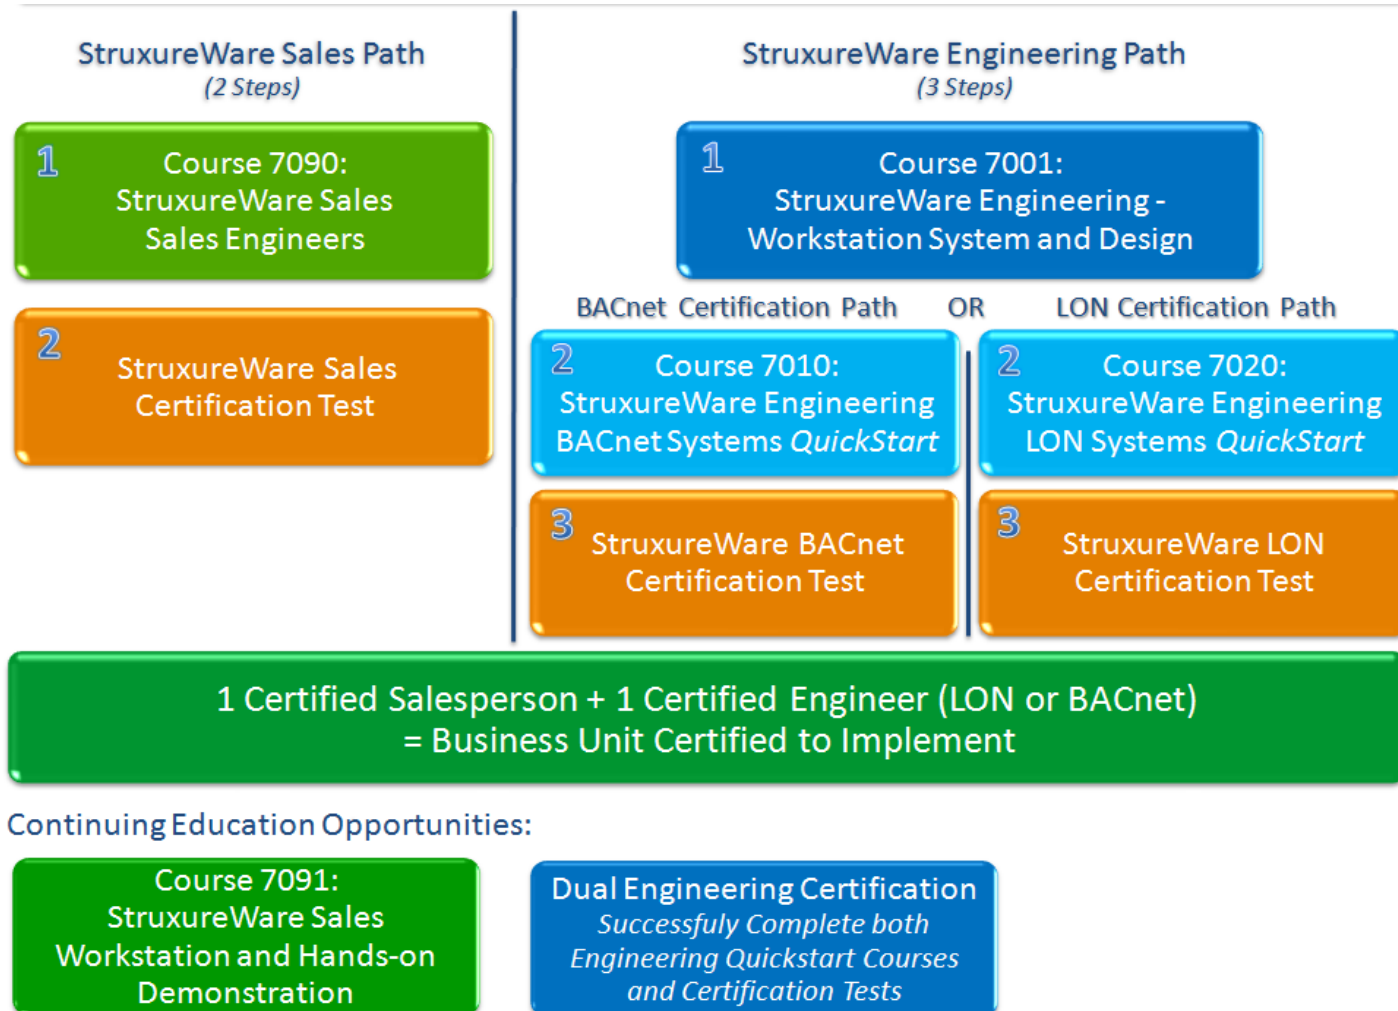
StruxureWare Sales Path
(2 Steps)

1 Course 7090: StruxureWare Sales Sales Engineers

2 StruxureWare Sales Certification Test

StruxureWare Engineering Path
(3 Steps)

1 Course 7001: StruxureWare Engineering - Workstation System and Design

BACnet Certification Path OR LON Certification Path

2 Course 7010: StruxureWare Engineering BACnet Systems *QuickStart*

3 StruxureWare BACnet Certification Test

2 Course 7020: StruxureWare Engineering LON Systems *QuickStart*

3 StruxureWare LON Certification Test

1 Certified Salesperson + 1 Certified Engineer (LON or BACnet)
= Business Unit Certified to Implement

Continuing Education Opportunities:

Course 7091: StruxureWare Sales Workstation and Hands-on Demonstration

Dual Engineering Certification
*Successfuly Complete both Engineering Quickstart Courses and Certification Tests*